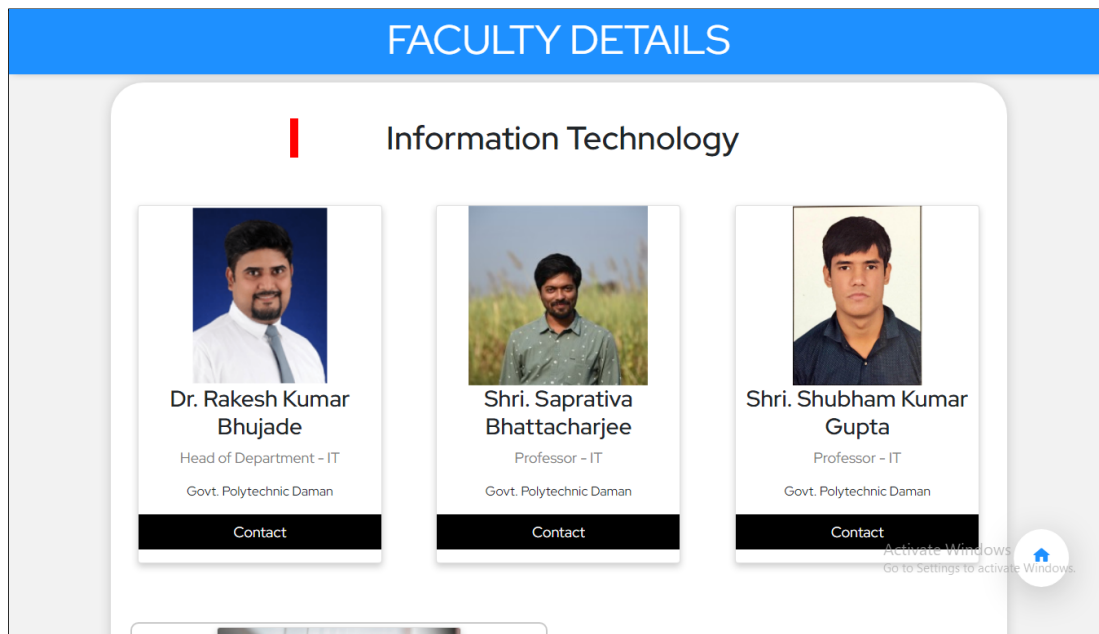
FACULTY DETAILS

Information Technology

Dr. Rakesh Kumar Bhujade
Head of Department - IT
Govt. Polytechnic Daman
Contact

Shri. Saprativa Bhattacharjee
Professor - IT
Govt. Polytechnic Daman
Contact

Shri. Shubham Kumar Gupta
Professor - IT
Govt. Polytechnic Daman
Contact

Activate Windows
Go to Settings to activate Windows.